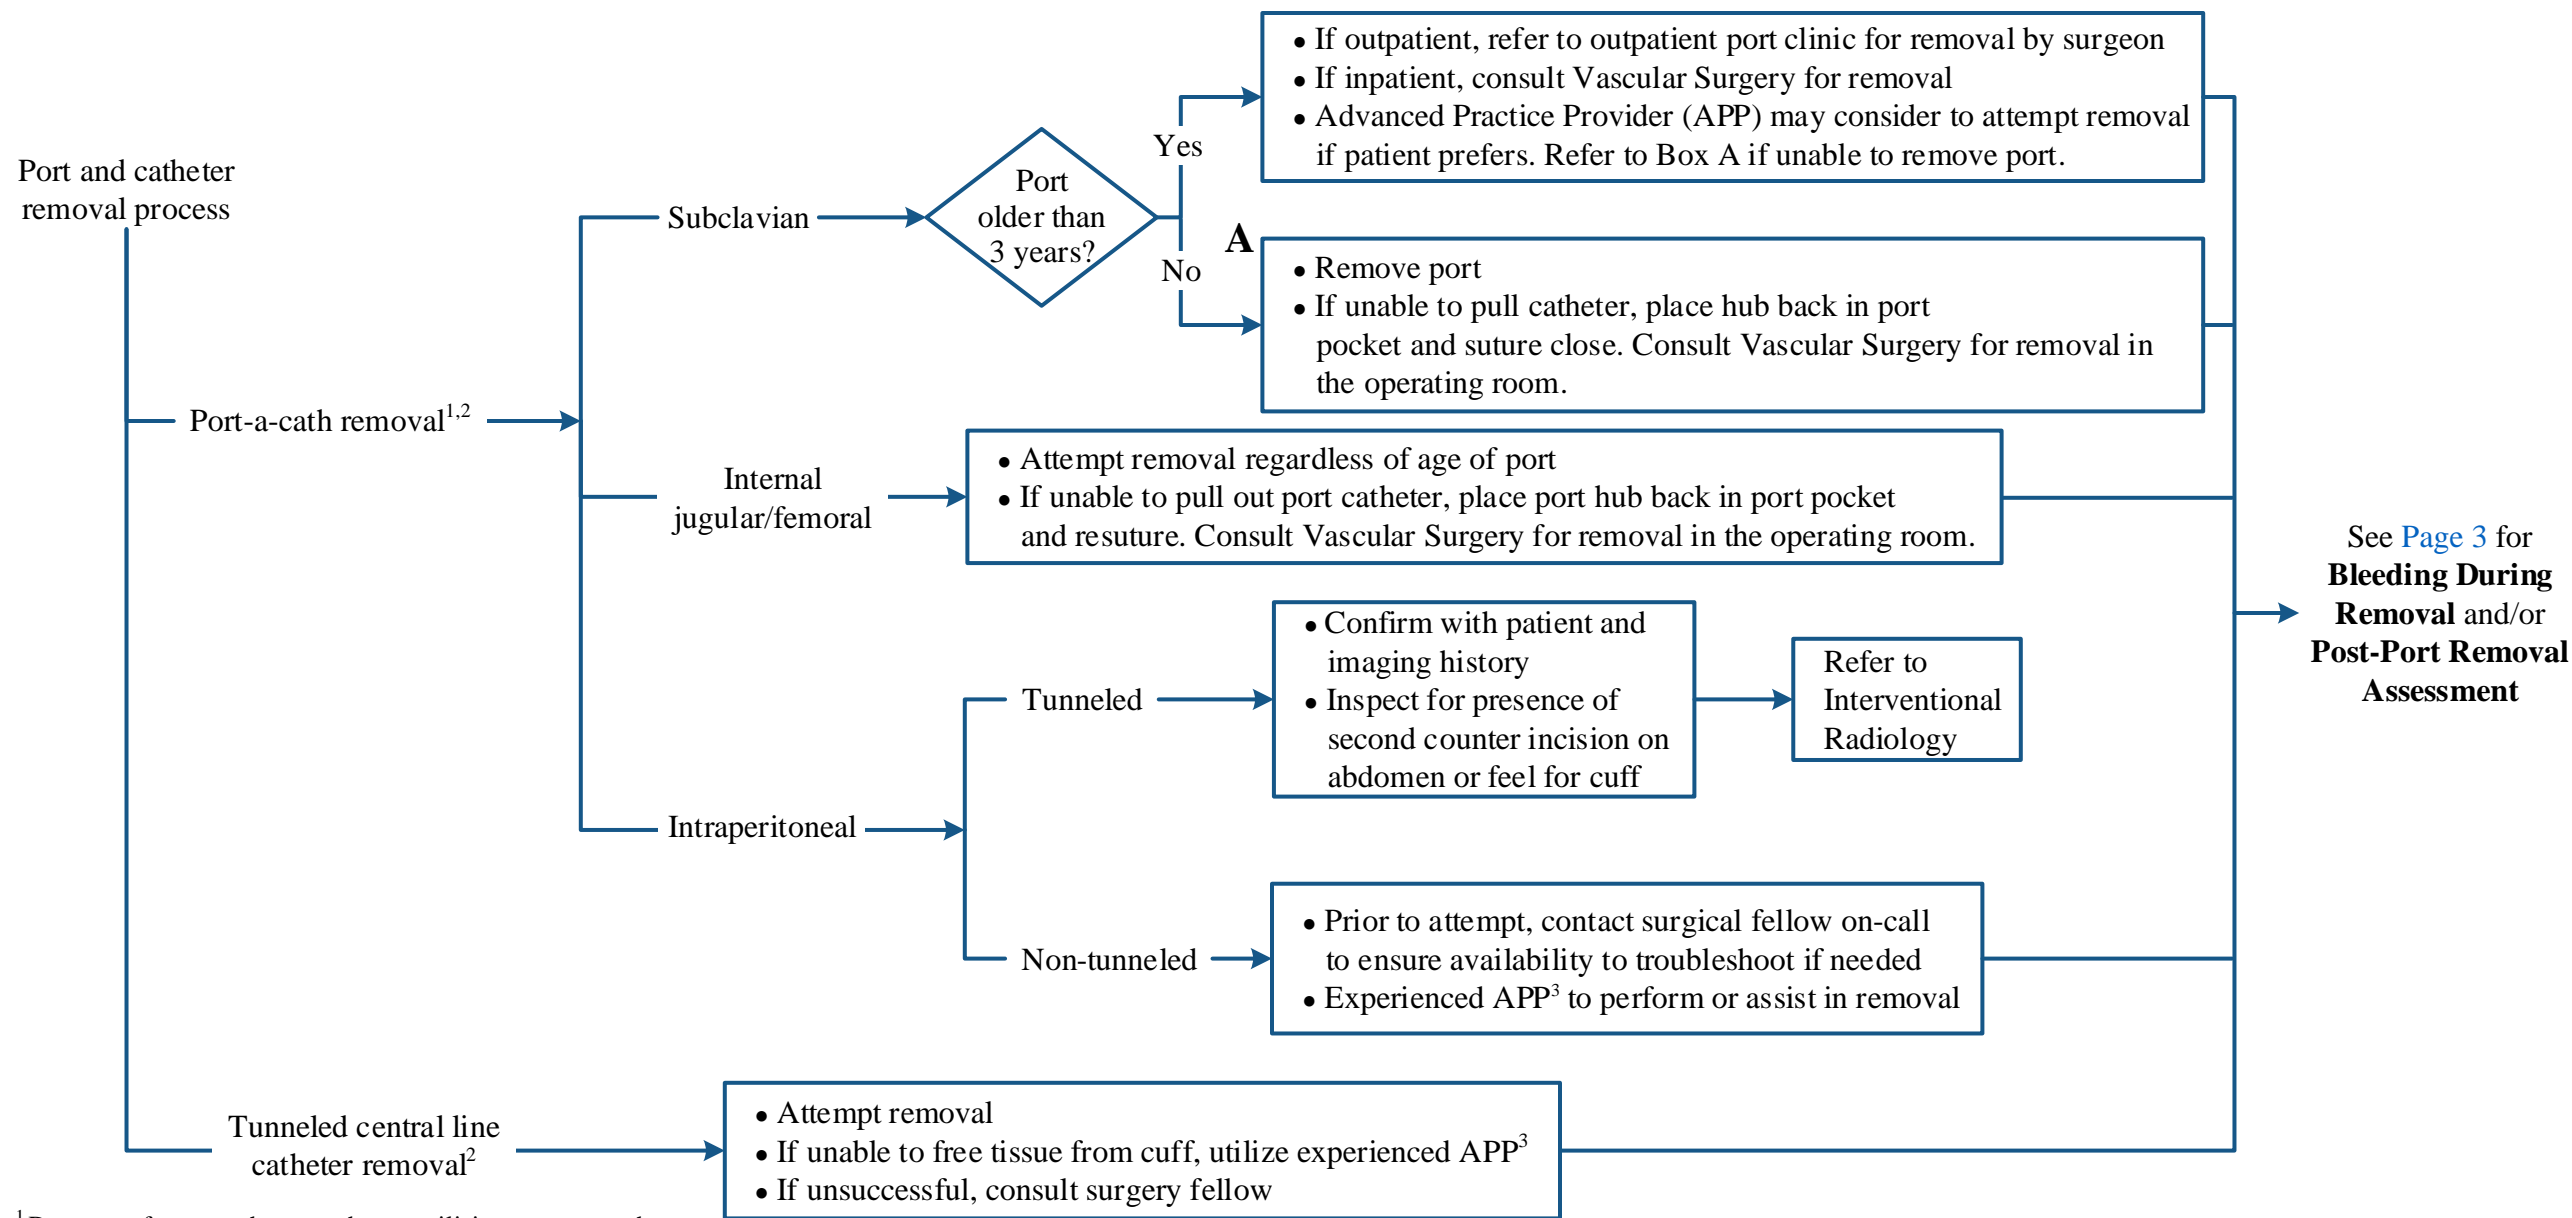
Port and catheter removal process

Port-a-cath removal$^{1,2}$

Subclavian

Port older than 3 years?

Yes

No

A

• If outpatient, refer to outpatient port clinic for removal by surgeon
• If inpatient, consult Vascular Surgery for removal
• Advanced Practice Provider (APP) may consider to attempt removal if patient prefers. Refer to Box A if unable to remove port.

• Remove port
• If unable to pull catheter, place hub back in port pocket and suture close. Consult Vascular Surgery for removal in the operating room.

Internal jugular/femoral

• Attempt removal regardless of age of port
• If unable to pull out port catheter, place port hub back in port pocket and resuture. Consult Vascular Surgery for removal in the operating room.

Intraperitoneal

Tunneled

• Confirm with patient and imaging history
• Inspect for presence of second counter incision on abdomen or feel for cuff

Refer to Interventional Radiology

Non-tunneled

• Prior to attempt, contact surgical fellow on-call to ensure availability to troubleshoot if needed
• Experienced APP$^3$ to perform or assist in removal

See Page 3 for **Bleeding During Removal** and/or **Post-Port Removal Assessment**

Tunneled central line catheter removal$^2$

• Attempt removal
• If unable to free tissue from cuff, utilize experienced APP$^3$
• If unsuccessful, consult surgery fellow

$^1$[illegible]